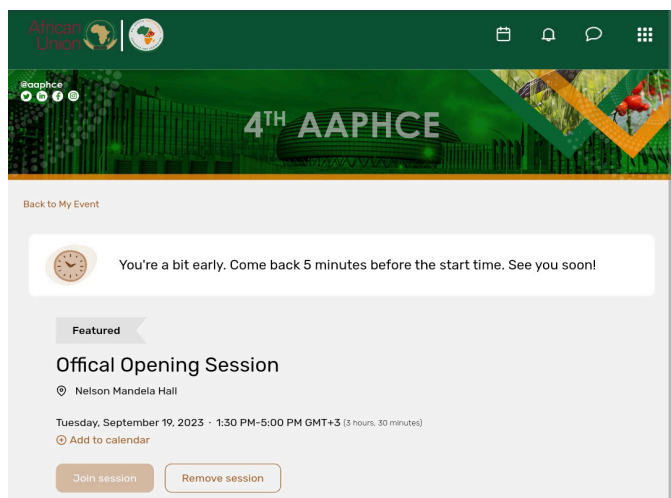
African Union

@aaphce

4TH AAPHCE

Back to My Event

You're a bit early. Come back 5 minutes before the start time. See you soon!

Featured

Offical Opening Session

Nelson Mandela Hall

Tuesday, September 19, 2023 · 1:30 PM-5:00 PM GMT+3 (3 hours, 30 minutes)

Add to calendar

Join session

Remove session